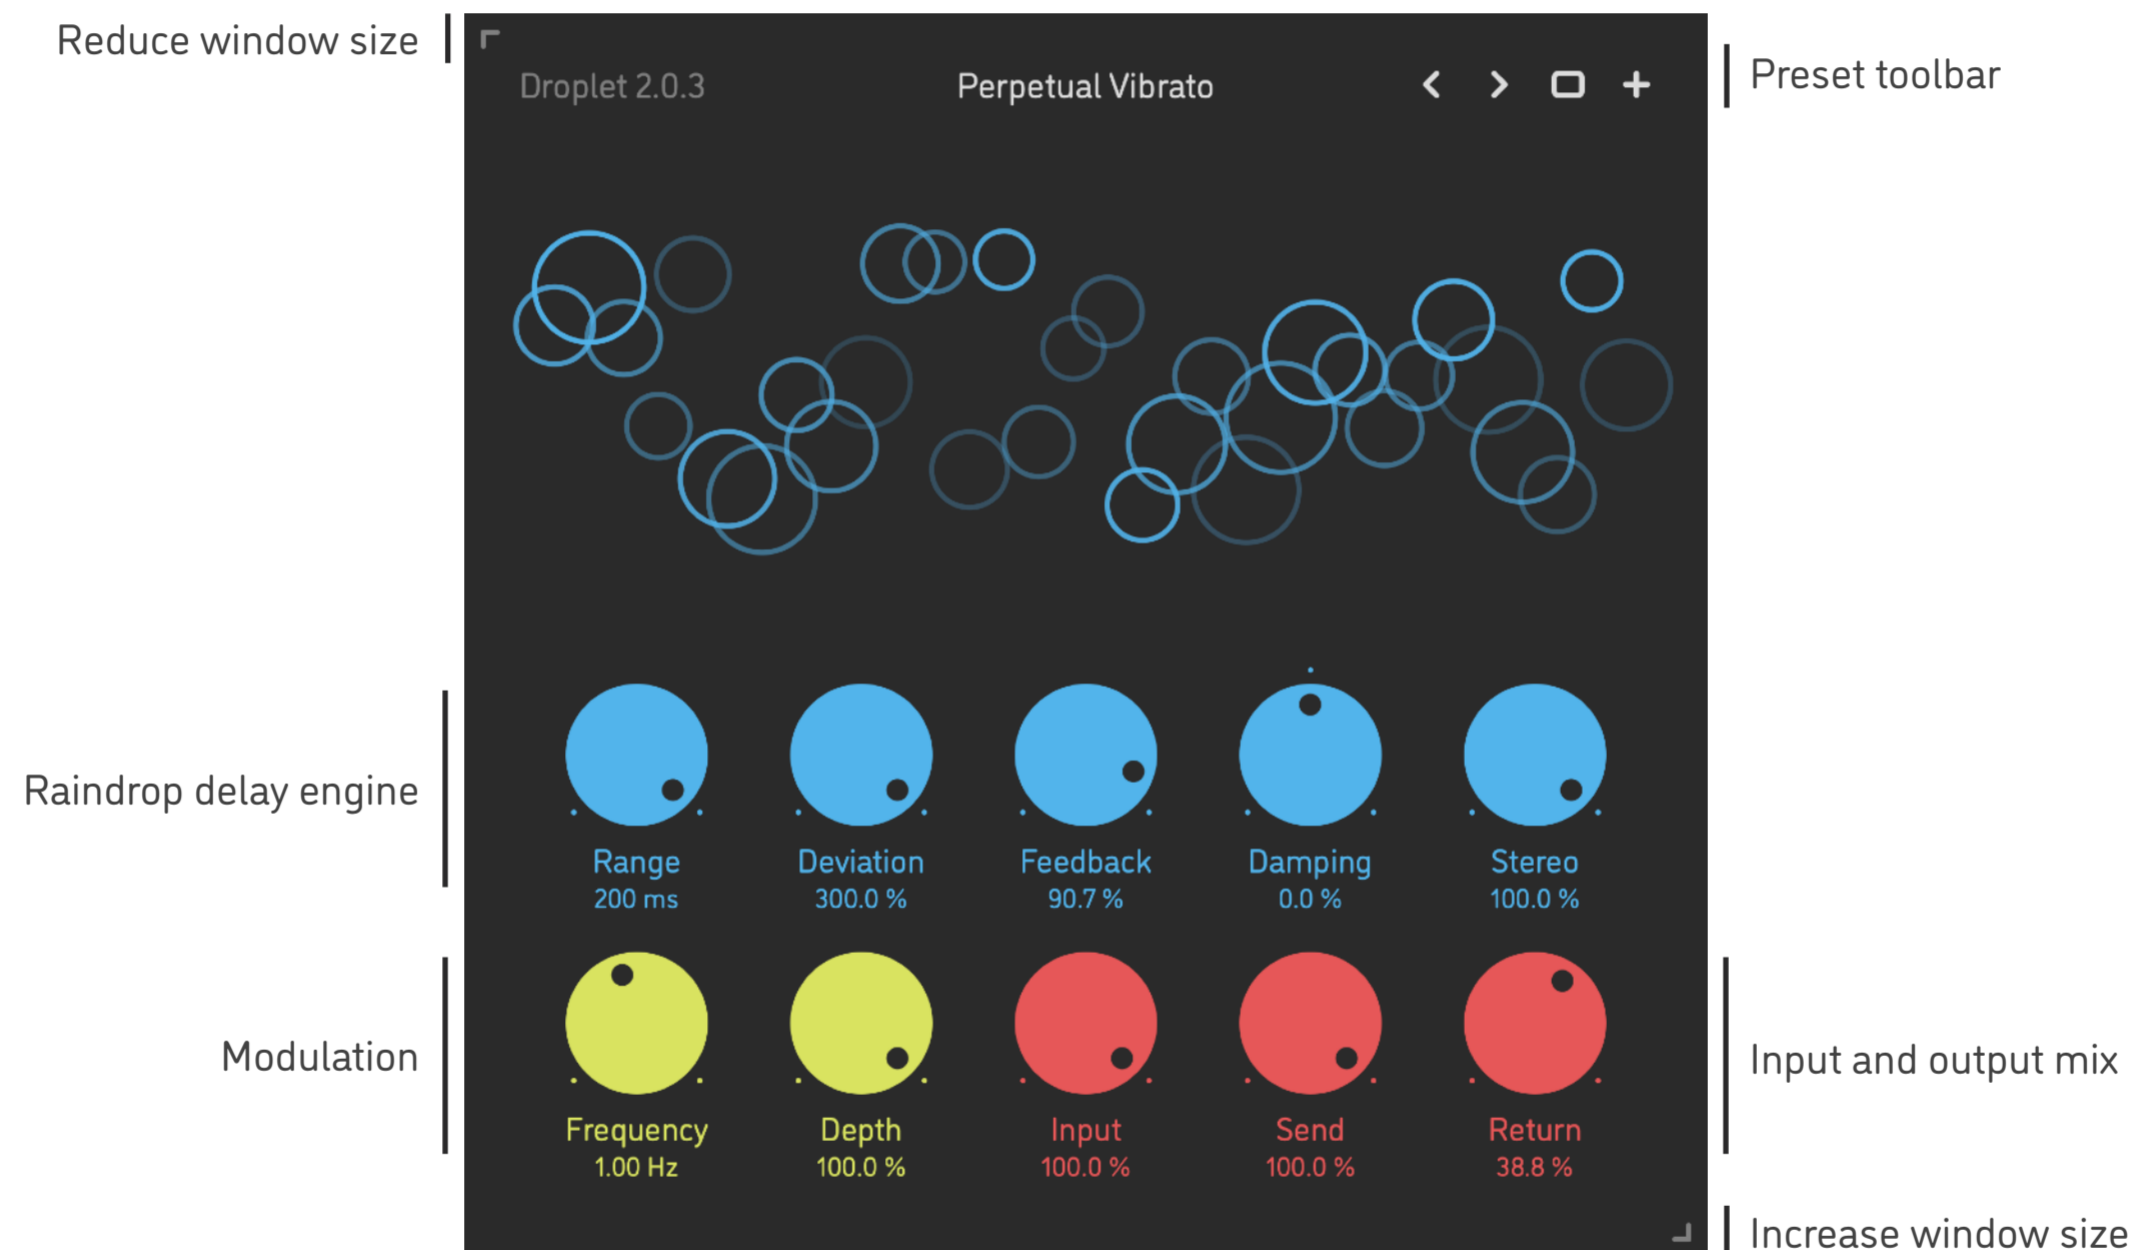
Reduce window size

Droplet 2.0.3

Perpetual Vibrato

< > ▭ +

Preset toolbar

Raindrop delay engine

Range
200 ms

Deviation
300.0 %

Feedback
90.7 %

Damping
0.0 %

Stereo
100.0 %

Modulation

Frequency
1.00 Hz

Depth
100.0 %

Input
100.0 %

Send
100.0 %

Return
38.8 %

Input and output mix

Increase window size